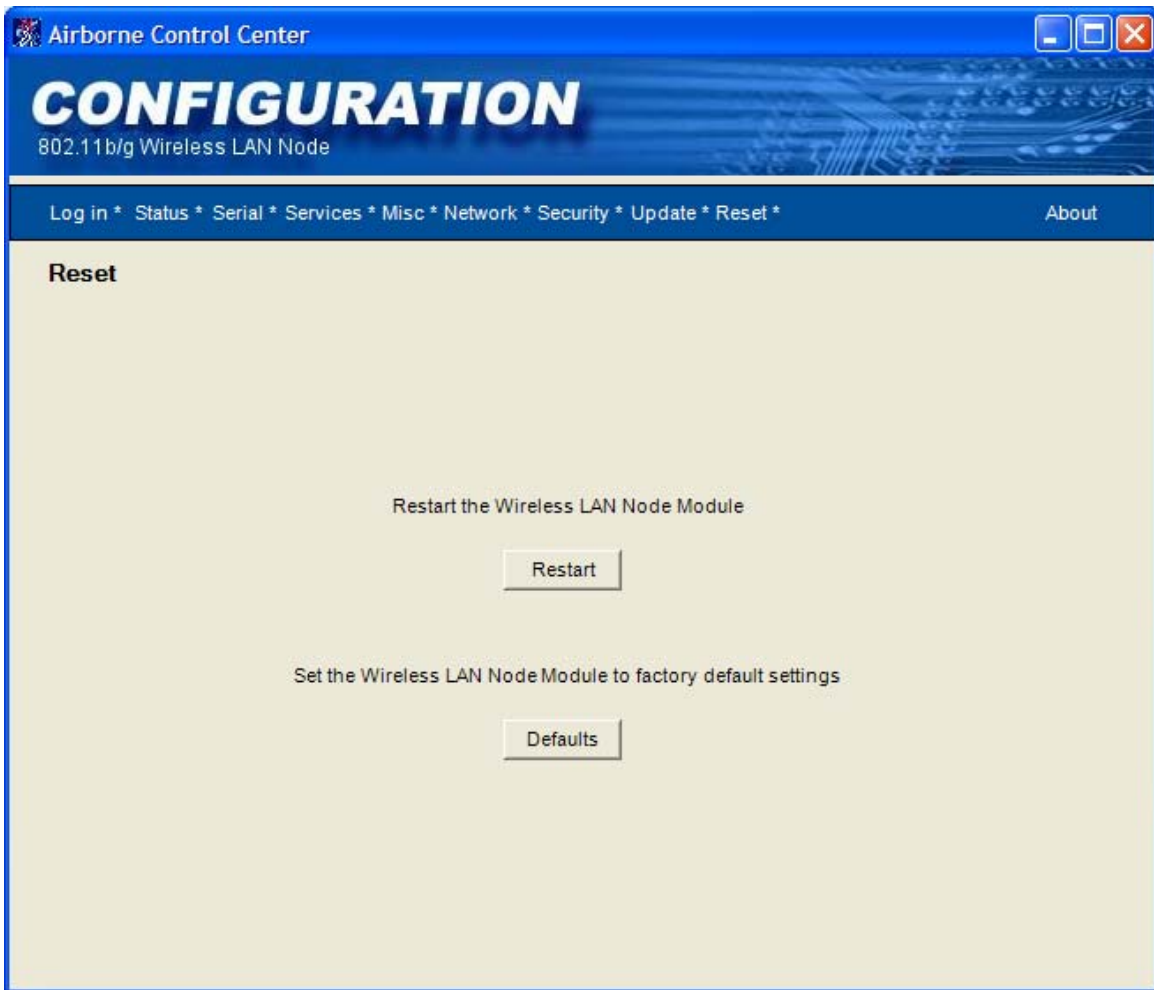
Airborne Control Center

CONFIGURATION

802.11b/g Wireless LAN Node

Log in * Status * Serial * Services * Misc * Network * Security * Update * Reset *

About

Reset

Restart the Wireless LAN Node Module

Restart

Set the Wireless LAN Node Module to factory default settings

Defaults